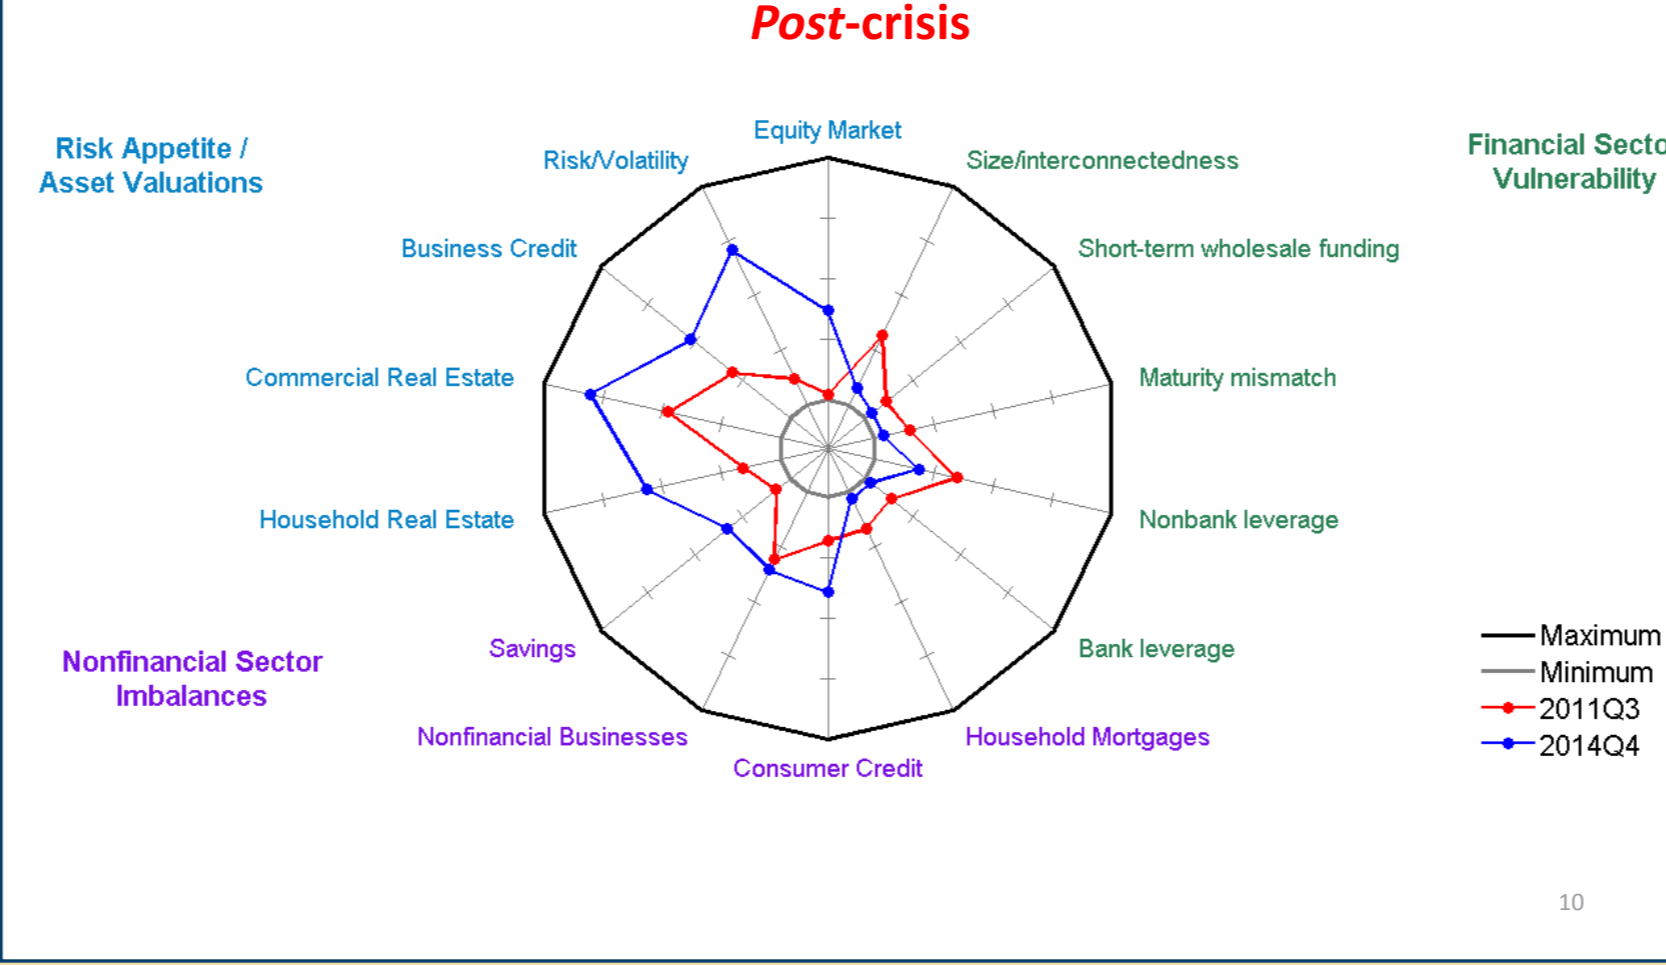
Post-crisis

Risk Appetite / Asset Valuations

Financial Secto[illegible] Vulnerability

Equity Market

Risk/Volatility

Size/interconnectedness

Business Credit

Short-term wholesale funding

Commercial Real Estate

Maturity mismatch

Household Real Estate

Nonbank leverage

Savings

Bank leverage

Nonfinancial Sector Imbalances

Nonfinancial Businesses

Household Mortgages

Consumer Credit

Maximum
Minimum
2011Q3
2014Q4

10